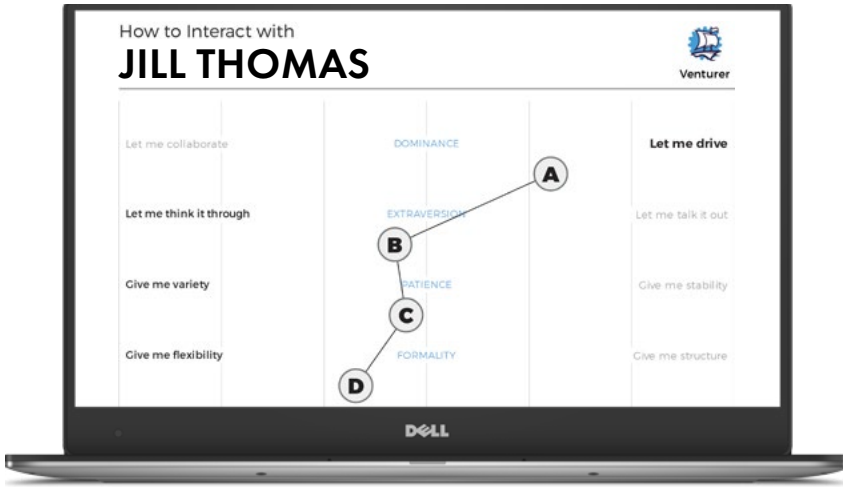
How to Interact with
JILL THOMAS

Venturer

| Let me collaborate | DOMINANCE | Let me drive |
|---|---|---|
| Let me think it through | EXTRAVERSION | Let me talk it out |
| Give me variety | PATIENCE | Give me stability |
| Give me flexibility | FORMALITY | Give me structure |

A

B

C

D

DELL